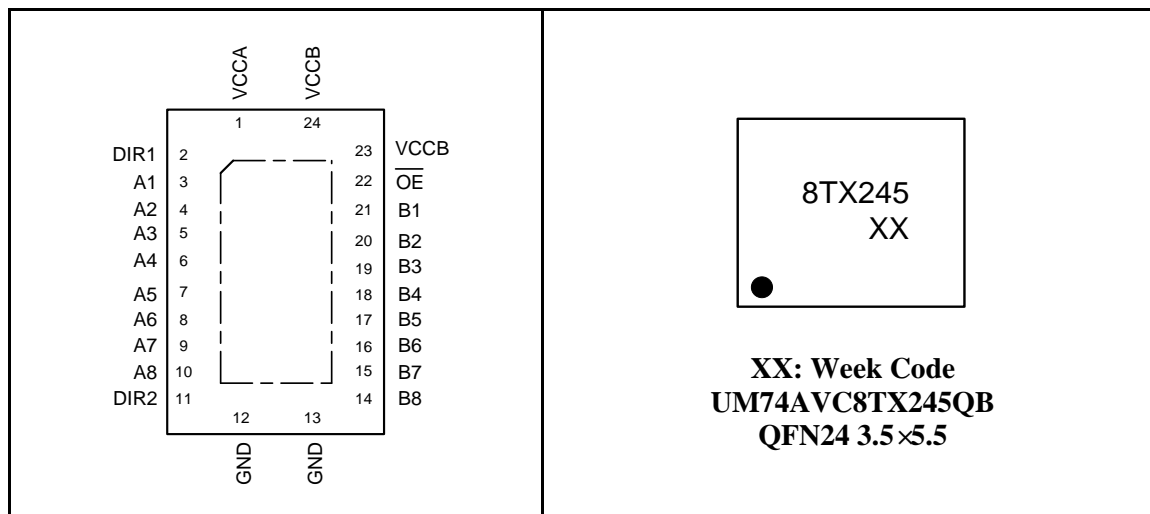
VCCA VCCB

1 24

DIR1 2
A1 3
A2 4
A3 5
A4 6
A5 7
A6 8
A7 9
A8 10
DIR2 11

23 VCCB
22 $\overline{OE}$
21 B1
20 B2
19 B3
18 B4
17 B5
16 B6
15 B7
14 B8

12 13

GND GND

8TX245
XX

XX: Week Code
UM74AVC8TX245QB
QFN24 3.5×5.5